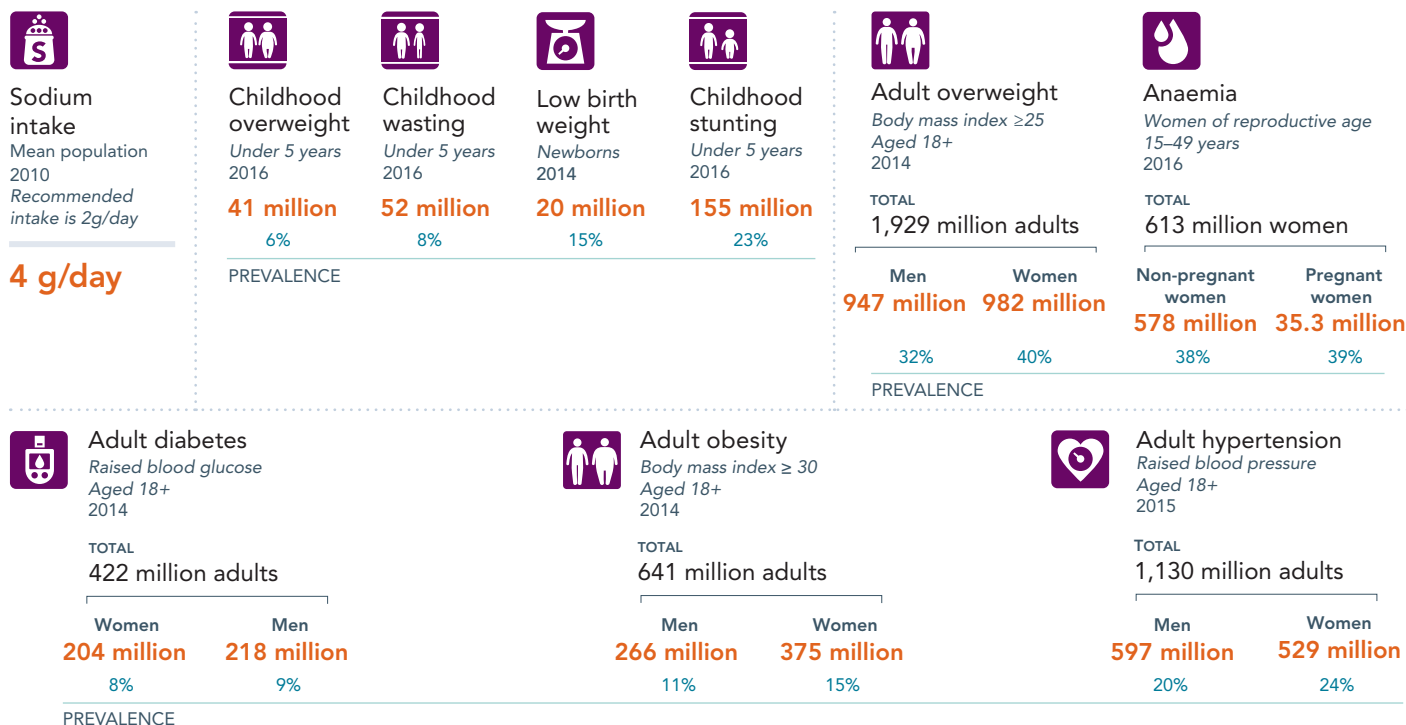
Sodium intake
Mean population
2010
Recommended intake is 2g/day

4 g/day

Childhood overweight
Under 5 years
2016
41 million
6%

Childhood wasting
Under 5 years
2016
52 million
8%

Low birth weight
Newborns
2014
20 million
15%

Childhood stunting
Under 5 years
2016
155 million
23%

PREVALENCE

Adult overweight
Body mass index ≥25
Aged 18+
2014
TOTAL
1,929 million adults
Men
947 million
32%
Women
982 million
40%

Anaemia
Women of reproductive age
15–49 years
2016
TOTAL
613 million women
Non-pregnant women
578 million
38%
Pregnant women
35.3 million
39%

PREVALENCE

Adult diabetes
Raised blood glucose
Aged 18+
2014
TOTAL
422 million adults
Women
204 million
8%
Men
218 million
9%

Adult obesity
Body mass index ≥ 30
Aged 18+
2014
TOTAL
641 million adults
Men
266 million
11%
Women
375 million
15%

Adult hypertension
Raised blood pressure
Aged 18+
2015
TOTAL
1,130 million adults
Men
597 million
20%
Women
529 million
24%

PREVALENCE